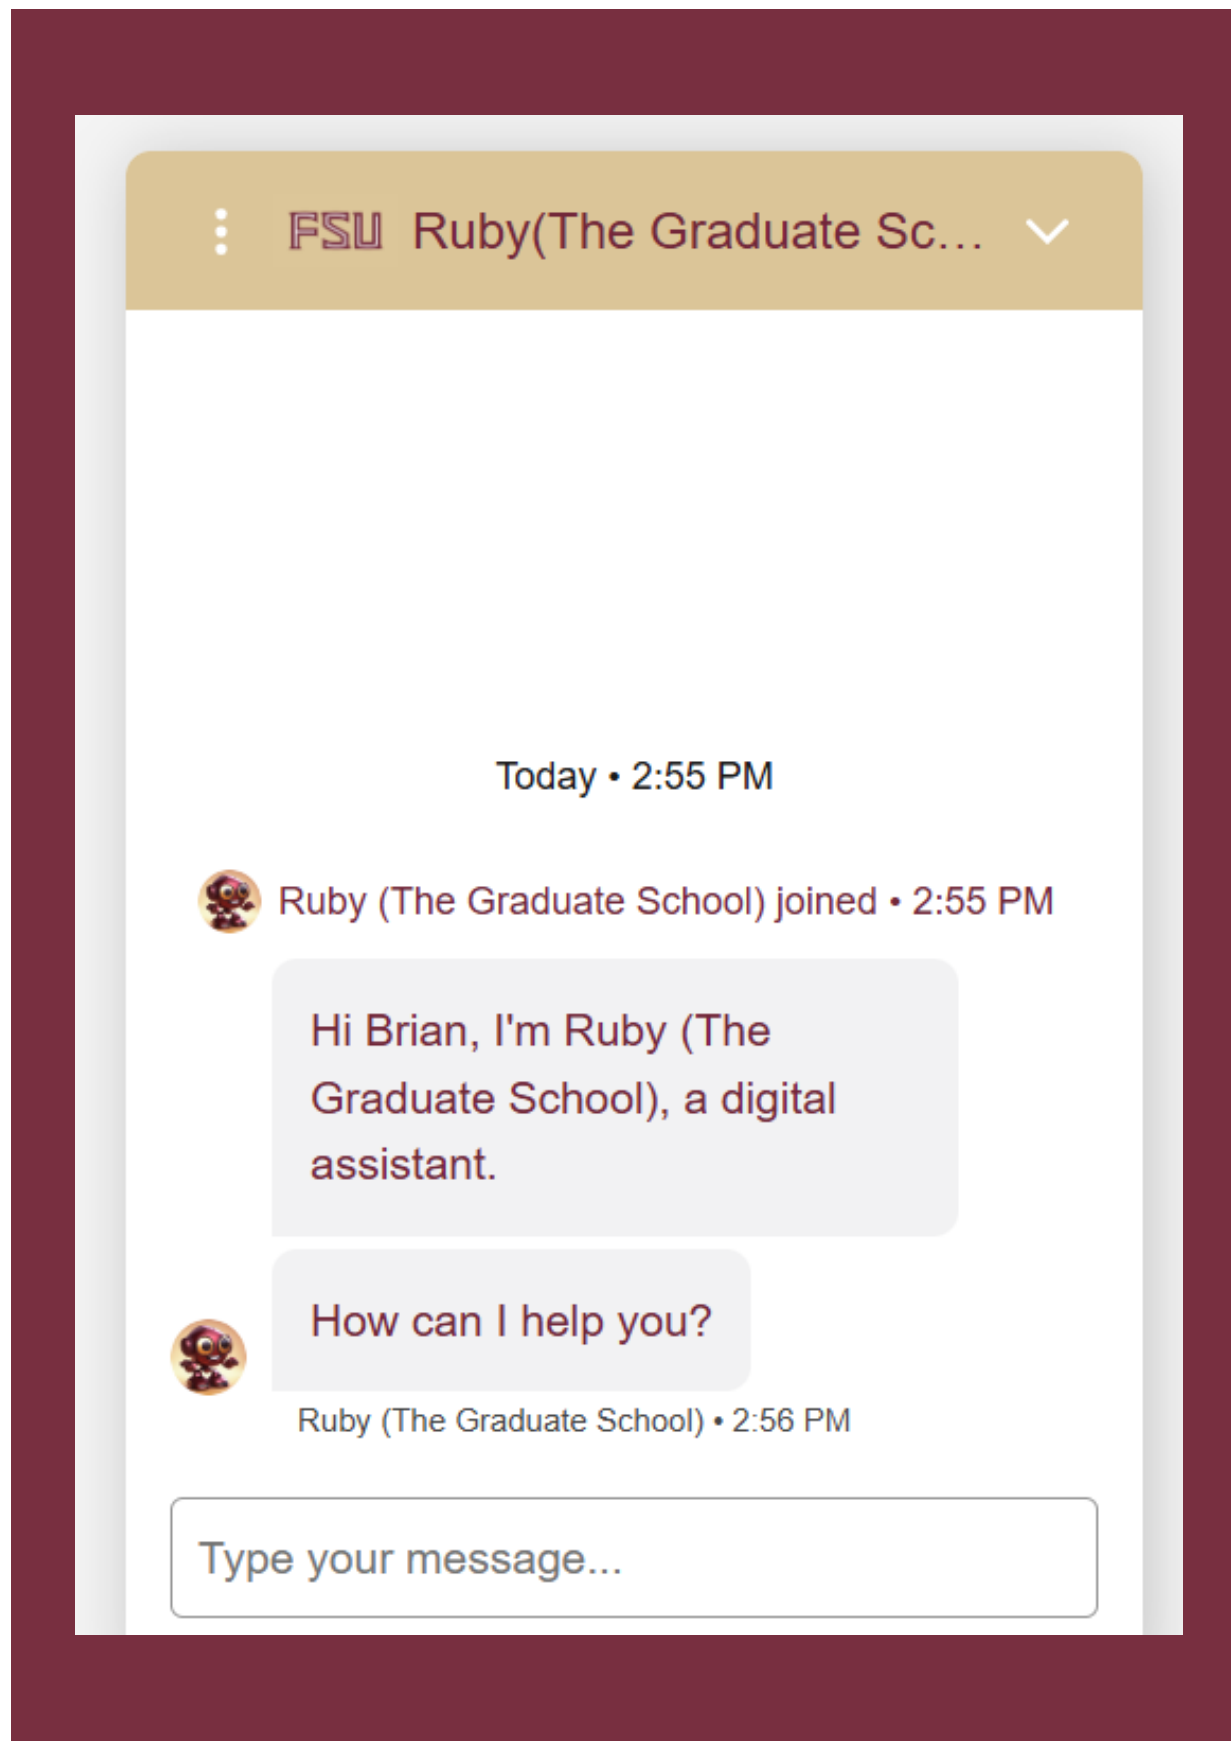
FSU Ruby(The Graduate Sc...

Today • 2:55 PM

Ruby (The Graduate School) joined • 2:55 PM

Hi Brian, I'm Ruby (The Graduate School), a digital assistant.

How can I help you?

Ruby (The Graduate School) • 2:56 PM

Type your message...